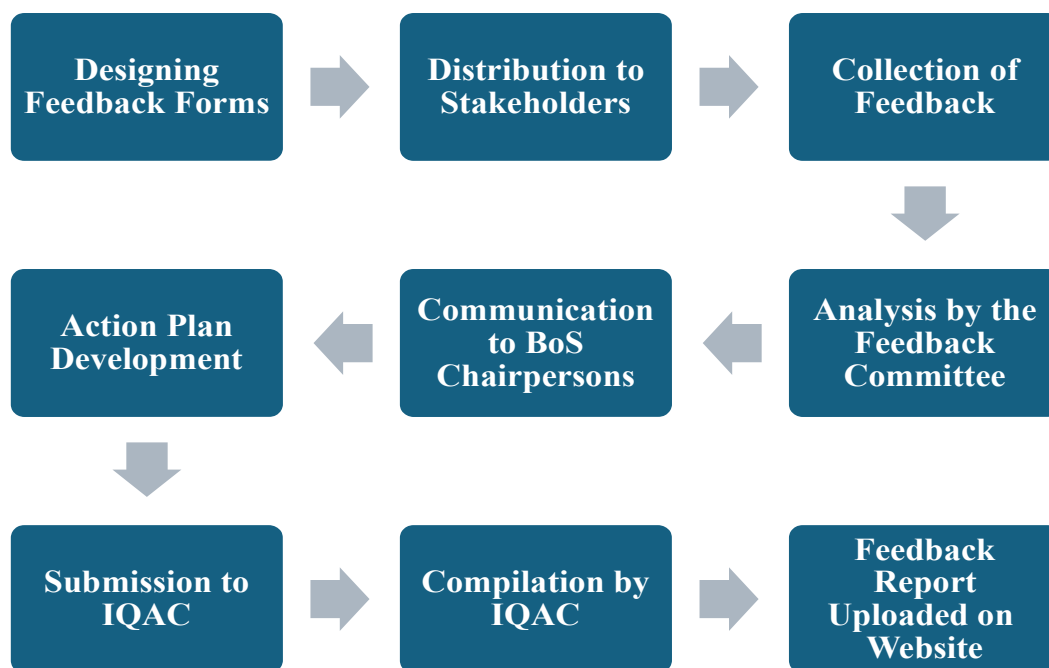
Designing Feedback Forms

Distribution to Stakeholders

Collection of Feedback

Analysis by the Feedback Committee

Communication to BoS Chairpersons

Action Plan Development

Submission to IQAC

Compilation by IQAC

Feedback Report Uploaded on Website